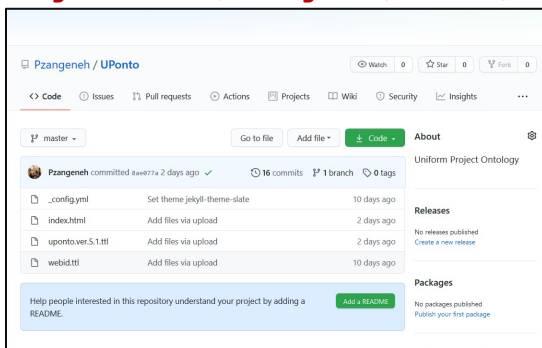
Pzangeneh / UPonto

Watch 0 | Star 0 | Fork 0

Code | Issues | Pull requests | Actions | Projects | Wiki | Security | Insights | ···

master ▾ | Go to file | Add file ▾ | Code ▾

Pzangeneh committed 8ae077a 2 days ago ✓ | 16 commits | 1 branch | 0 tags

| | | |
|---|---|---|
| _config.yml | Set theme jekyll-theme-slate | 10 days ago |
| index.html | Add files via upload | 2 days ago |
| uponto.ver.5.1.ttl | Add files via upload | 2 days ago |
| webid.ttl | Add files via upload | 10 days ago |

Help people interested in this repository understand your project by adding a README.

Add a README

About

Uniform Project Ontology

Releases

No releases published
Create a new release

Packages

No packages published
Publish your first package